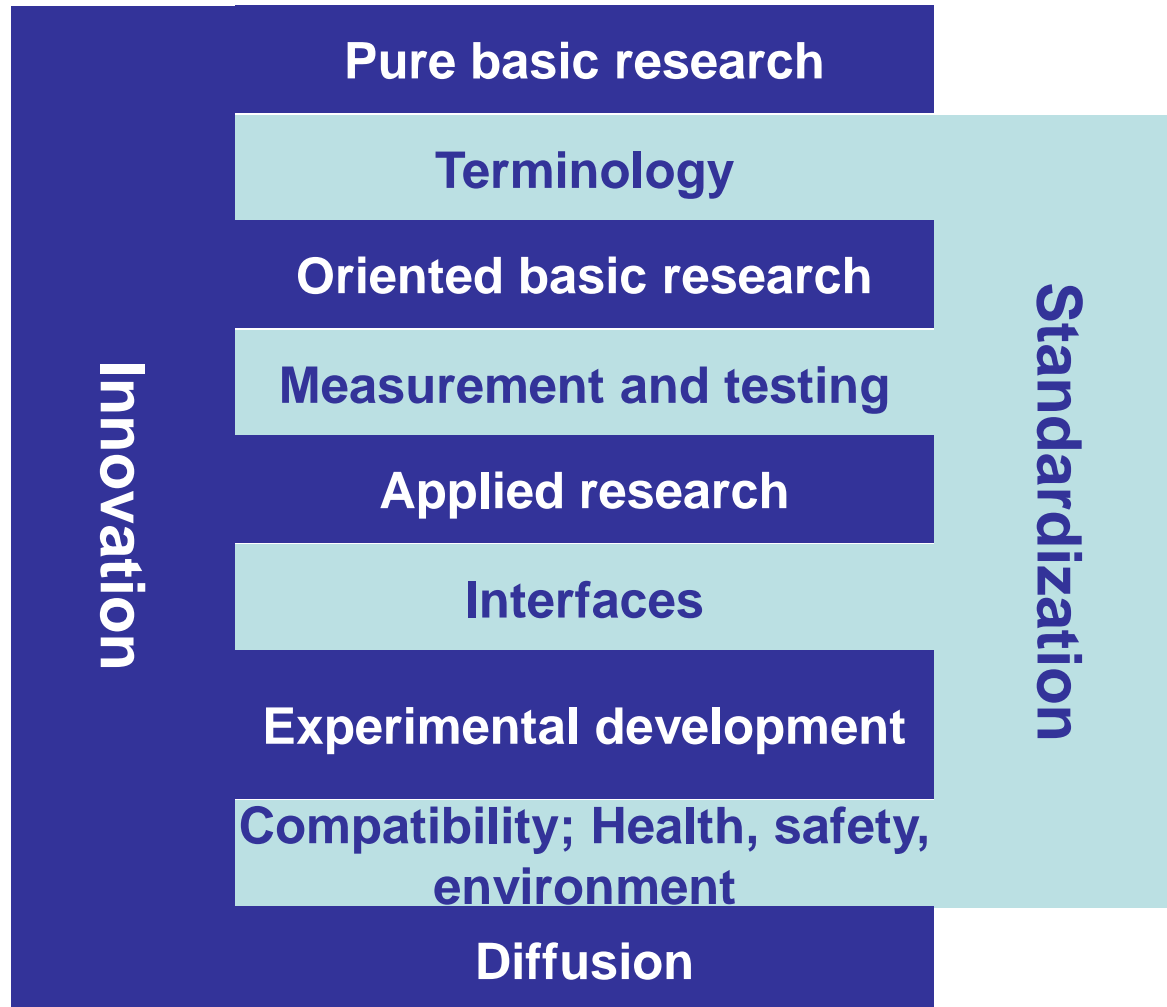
Innovation

Pure basic research

Terminology

Oriented basic research

Measurement and testing

Applied research

Interfaces

Experimental development

Compatibility; Health, safety, environment

Diffusion

Standardization